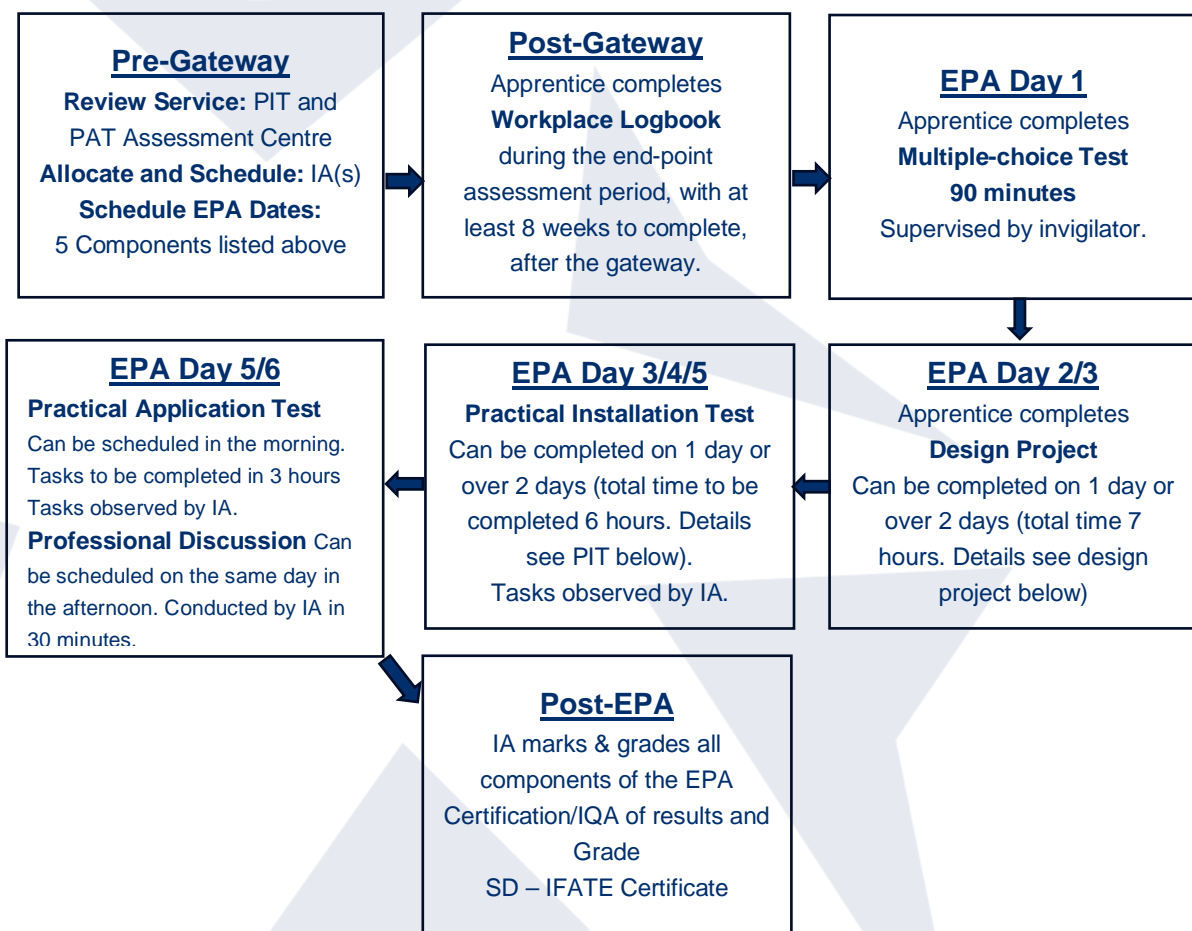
**Pre-Gateway**
**Review Service:** PIT and PAT Assessment Centre
**Allocate and Schedule:** IA(s)
**Schedule EPA Dates:** 5 Components listed above

**Post-Gateway**
Apprentice completes
**Workplace Logbook**
during the end-point assessment period, with at least 8 weeks to complete, after the gateway.

**EPA Day 1**
Apprentice completes
**Multiple-choice Test**
**90 minutes**
Supervised by invigilator.

**EPA Day 2/3**
Apprentice completes
**Design Project**
Can be completed on 1 day or over 2 days (total time 7 hours. Details see design project below)

**EPA Day 3/4/5**
**Practical Installation Test**
Can be completed on 1 day or over 2 days (total time to be completed 6 hours. Details see PIT below).
Tasks observed by IA.

**EPA Day 5/6**
**Practical Application Test**
Can be scheduled in the morning.
Tasks to be completed in 3 hours
Tasks observed by IA.
**Professional Discussion** Can be scheduled on the same day in the afternoon. Conducted by IA in 30 minutes.

**Post-EPA**
IA marks & grades all components of the EPA
Certification/IQA of results and Grade
SD – IFATE Certificate